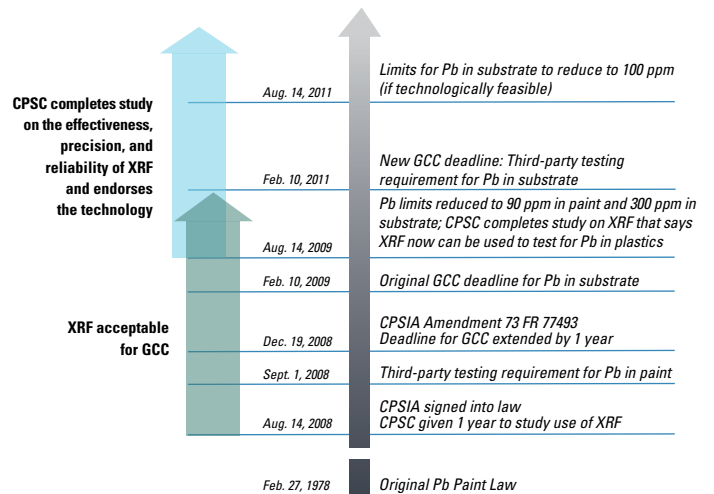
CPSC completes study on the effectiveness, precision, and reliability of XRF and endorses the technology

XRF acceptable for GCC

Aug. 14, 2011
Limits for Pb in substrate to reduce to 100 ppm (if technologically feasible)

Feb. 10, 2011
New GCC deadline: Third-party testing requirement for Pb in substrate

Aug. 14, 2009
Pb limits reduced to 90 ppm in paint and 300 ppm in substrate; CPSC completes study on XRF that says XRF now can be used to test for Pb in plastics

Feb. 10, 2009
Original GCC deadline for Pb in substrate

Dec. 19, 2008
CPSIA Amendment 73 FR 77493
Deadline for GCC extended by 1 year

Sept. 1, 2008
Third-party testing requirement for Pb in paint

Aug. 14, 2008
CPSIA signed into law
CPSC given 1 year to study use of XRF

Feb. 27, 1978
Original Pb Paint Law